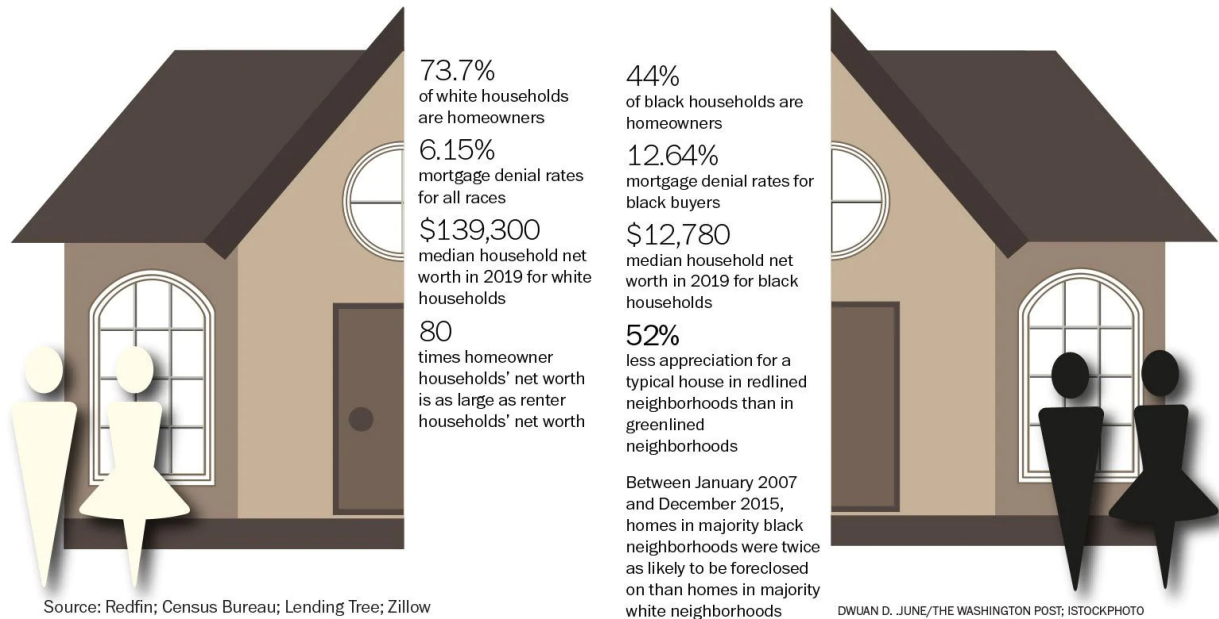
73.7%
of white households are homeowners

6.15%
mortgage denial rates for all races

$139,300
median household net worth in 2019 for white households

80
times homeowner households' net worth is as large as renter households' net worth

44%
of black households are homeowners

12.64%
mortgage denial rates for black buyers

$12,780
median household net worth in 2019 for black households

52%
less appreciation for a typical house in redlined neighborhoods than in greenlined neighborhoods

Between January 2007 and December 2015, homes in majority black neighborhoods were twice as likely to be foreclosed on than homes in majority white neighborhoods

Source: Redfin; Census Bureau; Lending Tree; Zillow

DWUAN D. JUNE/THE WASHINGTON POST; ISTOCKPHOTO